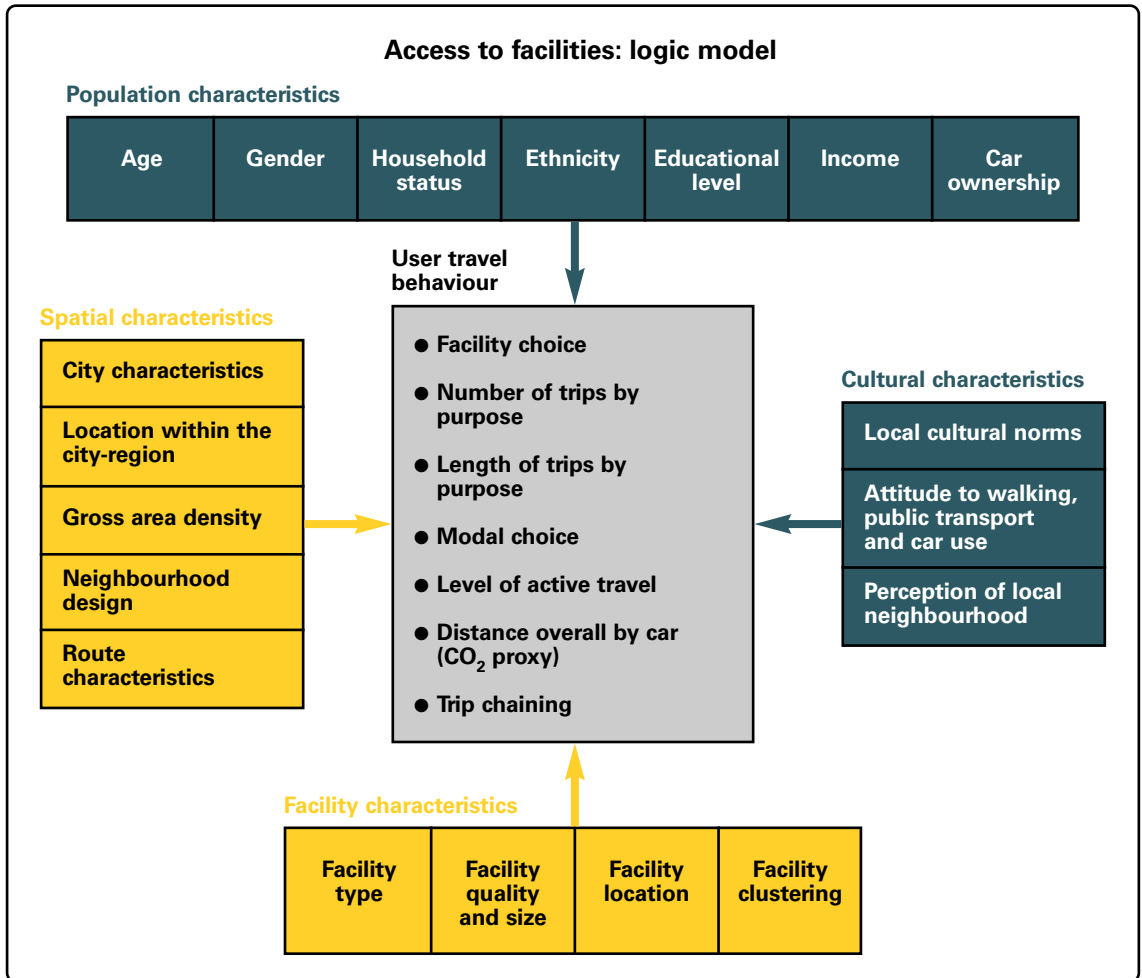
Access to facilities: logic model

Population characteristics

| Age | Gender | Household status | Ethnicity | Educational level | Income | Car ownership |
|---|---|---|---|---|---|---|

User travel behaviour

- Facility choice
- Number of trips by purpose
- Length of trips by purpose
- Modal choice
- Level of active travel
- Distance overall by car ($CO_2$ proxy)
- Trip chaining

Spatial characteristics

City characteristics

Location within the city-region

Gross area density

Neighbourhood design

Route characteristics

Cultural characteristics

Local cultural norms

Attitude to walking, public transport and car use

Perception of local neighbourhood

Facility characteristics

| Facility type | Facility quality and size | Facility location | Facility clustering |
|---|---|---|---|